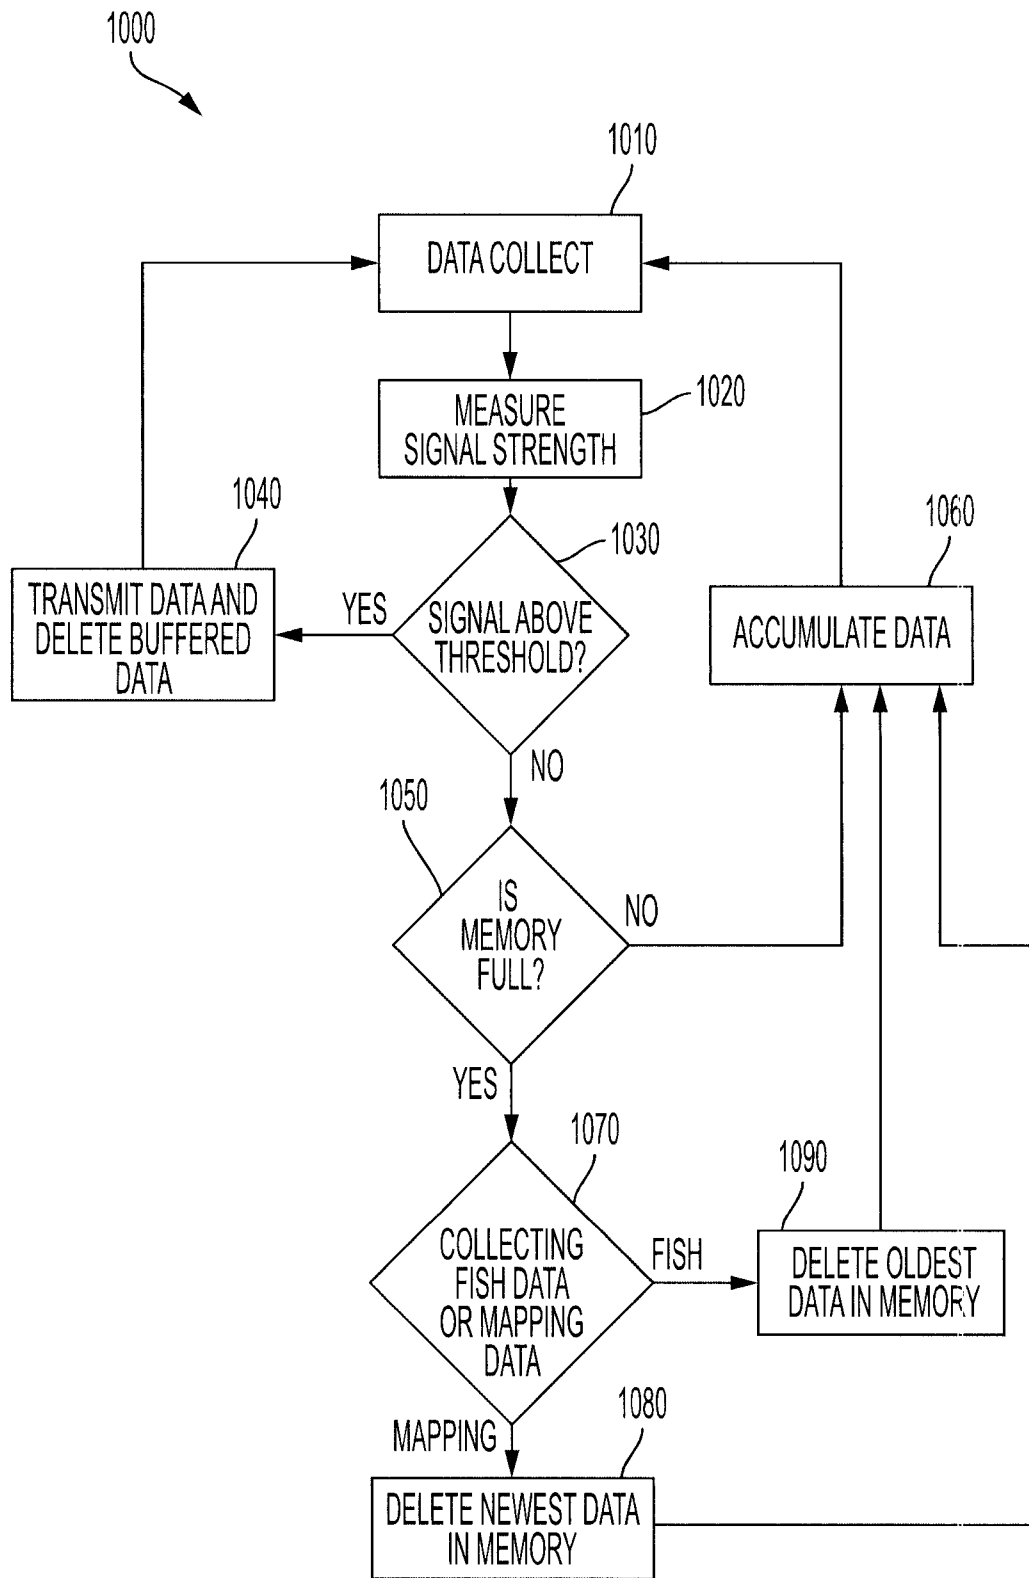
1000

1010

DATA COLLECT

MEASURE SIGNAL STRENGTH

1020

1040

TRANSMIT DATA AND DELETE BUFFERED DATA

YES

1030

SIGNAL ABOVE THRESHOLD?

1060

ACCUMULATE DATA

NO

1050

IS MEMORY FULL?

NO

YES

1070

COLLECTING FISH DATA OR MAPPING DATA

FISH

1090

DELETE OLDEST DATA IN MEMORY

MAPPING

1080

DELETE NEWEST DATA IN MEMORY